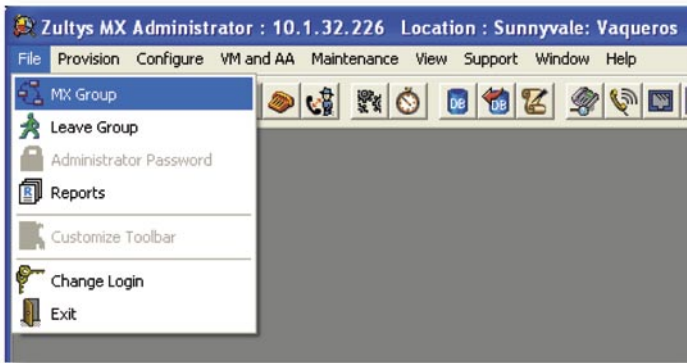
Zultys MX Administrator : 10.1.32.226 Location : Sunnyvale: Vaqueros

File Provision Configure VM and AA Maintenance View Support Window Help

MX Group
Leave Group
Administrator Password
Reports
Customize Toolbar
Change Login
Exit